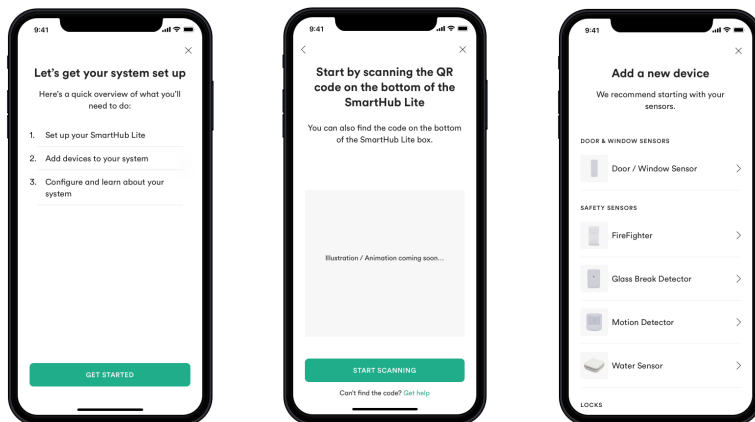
9:41

Let's get your system set up

Here's a quick overview of what you'll need to do:

1. Set up your SmartHub Lite

2. Add devices to your system

3. Configure and learn about your system

GET STARTED

9:41

Start by scanning the QR code on the bottom of the SmartHub Lite

You can also find the code on the bottom of the SmartHub Lite box.

Illustration / Animation coming soon...

START SCANNING

Can't find the code? Get help

9:41

Add a new device

We recommend starting with your sensors.

DOOR & WINDOW SENSORS

Door / Window Sensor

SAFETY SENSORS

FireFighter

Glass Break Detector

Motion Detector

Water Sensor

LOCKS